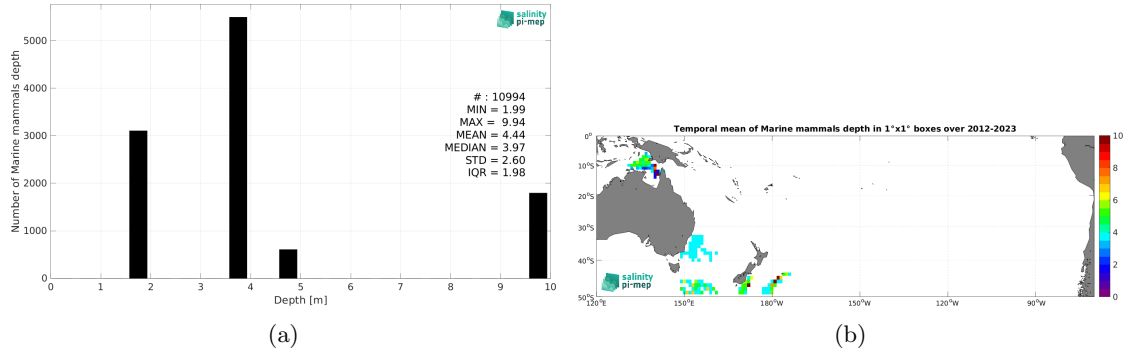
salinity pi-mep

Number of Marine mammals depth

5000
4000
3000
2000
1000
0

# : 10994
MIN = 1.99
MAX = 9.94
MEAN = 4.44
MEDIAN = 3.97
STD = 2.60
IQR = 1.98

0 1 2 3 4 5 6 7 8 9 10
Depth [m]

(a)

Temporal mean of Marine mammals depth in 1°x1° boxes over 2012-2023

0°
10°S
20°S
30°S
40°S
50°S

120°E 150°E 180°W 150°W 120°W 90°W

salinity pi-mep

10
8
6
4
2
0

(b)